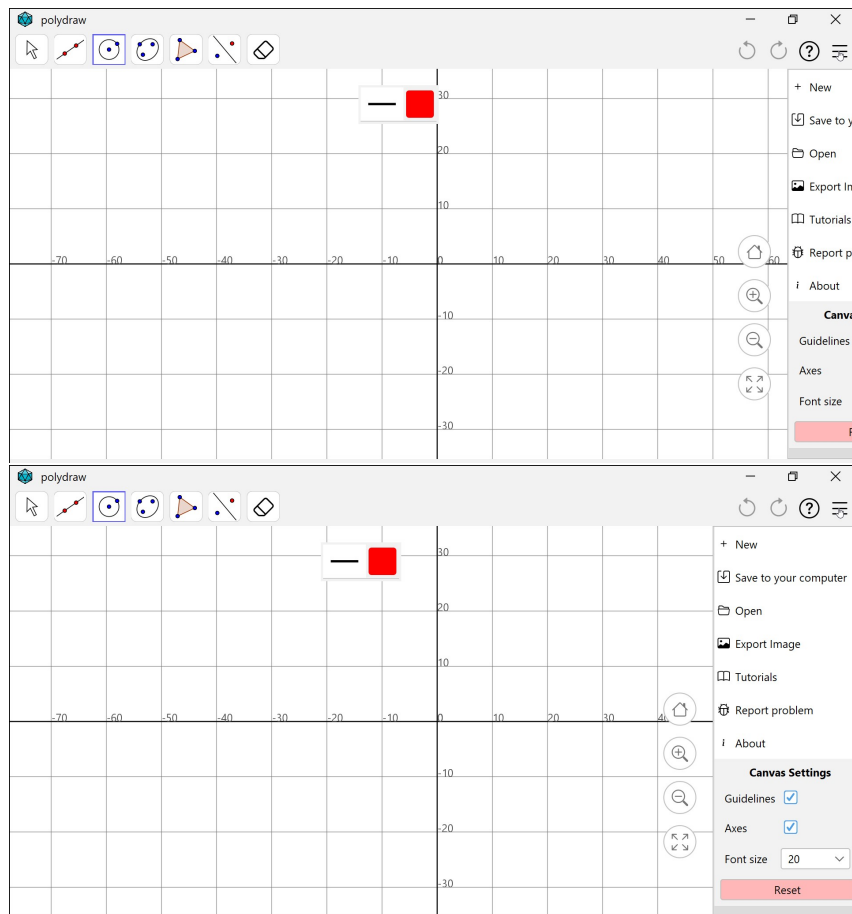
polydraw

30
20
10
-70 -60 -50 -40 -30 -20 -10 0 10 20 30 40 50 60
-10
-20
-30

+ New
Save to y
Open
Export In
Tutorials
Report p
i About
Canva
Guidelines
Axes
Font size
F

polydraw

30
20
10
-70 -60 -50 -40 -30 -20 -10 0 10 20 30 40
-10
-20
-30

+ New
Save to your computer
Open
Export Image
Tutorials
Report problem
i About
Canvas Settings
Guidelines
Axes
Font size 20
Reset